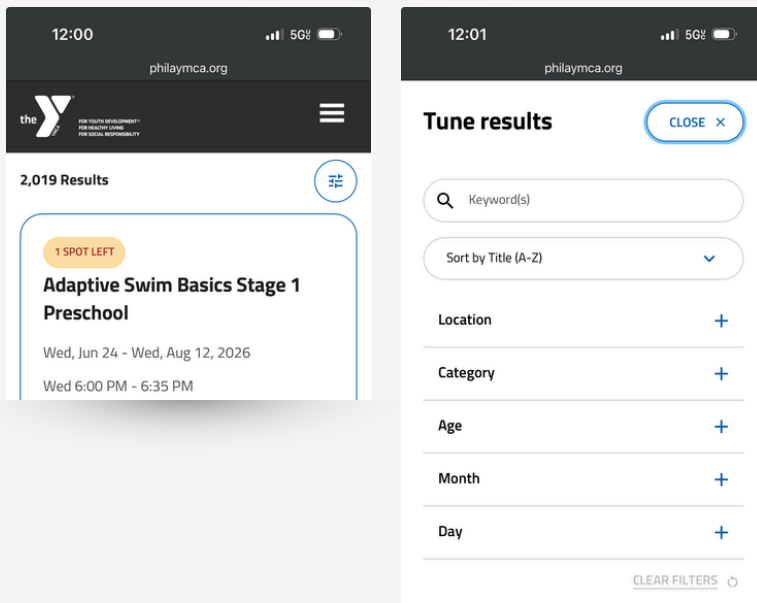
12:00 5G

philaymca.org

the Y FOR YOUTH DEVELOPMENT FOR HEALTHY LIVING FOR SOCIAL RESPONSIBILITY

2,019 Results

1 SPOT LEFT

Adaptive Swim Basics Stage 1 Preschool

Wed, Jun 24 - Wed, Aug 12, 2026

Wed 6:00 PM - 6:35 PM

12:01 5G

philaymca.org

Tune results

CLOSE ×

Keyword(s)

Sort by Title (A-Z)

Location +

Category +

Age +

Month +

Day +

CLEAR FILTERS